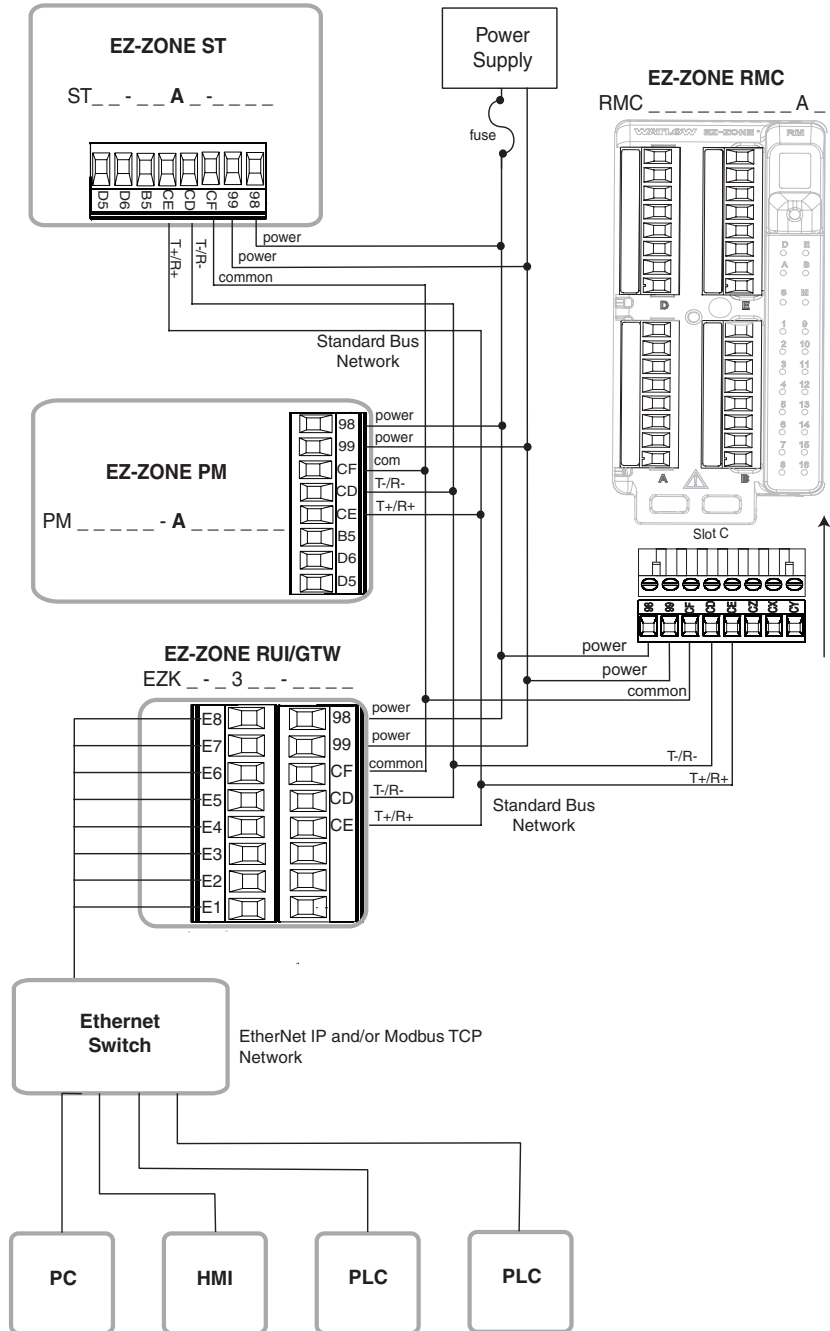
EZ-ZONE ST

ST_ _ - _ _ A _-_ _ _ _

D5 D6 B5 CE CD CF 99 98

T+/R+ T-/R- common power power

Power Supply

fuse

EZ-ZONE RMC

RMC _ _ _ _ _ _ _ _ A _

WATLOW EZ-ZONE RM

D E A B 8 M 1 9 2 10 3 11 4 12 5 13 6 14 7 15 8 16

D E A B

Slot C

98 99 CF CD CE CZ CX CY

Standard Bus Network

EZ-ZONE PM

PM _ _ _ _ _ - A _ _ _ _ _ _

98 99 CF CD CE B5 D6 D5

power power com T-/R- T+/R+

power power common

EZ-ZONE RUI/GTW

EZK _ - _ 3 _ _ - _ _ _ _

E8 E7 E6 E5 E4 E3 E2 E1

98 99 CF CD CE

power power common T-/R- T+/R+

T-/R- T+/R+

Standard Bus Network

Ethernet Switch

EtherNet IP and/or Modbus TCP Network

PC HMI PLC PLC